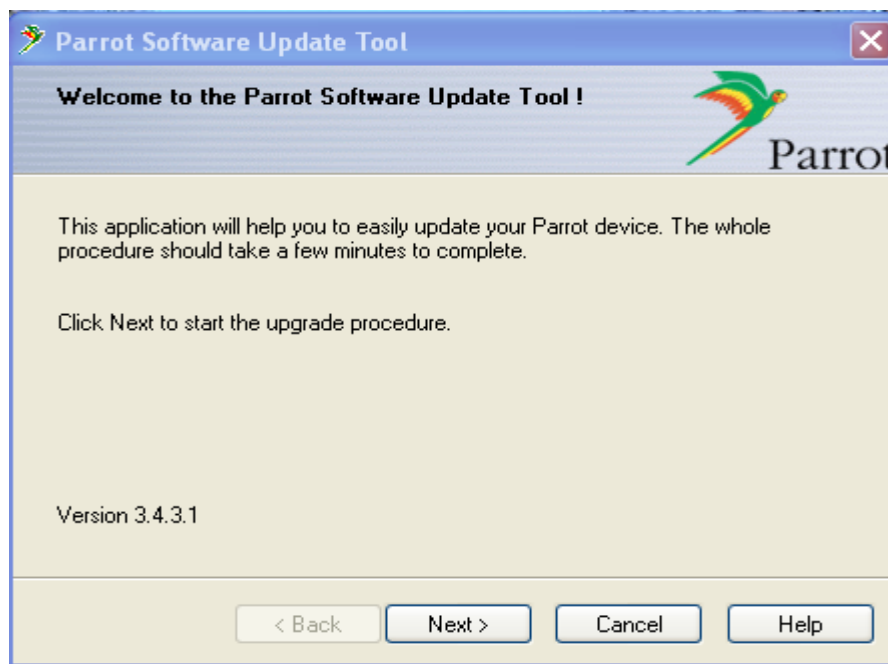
Parrot Software Update Tool

Welcome to the Parrot Software Update Tool !

Parrot

This application will help you to easily update your Parrot device. The whole procedure should take a few minutes to complete.

Click Next to start the upgrade procedure.

Version 3.4.3.1

< Back
Next >
Cancel
Help